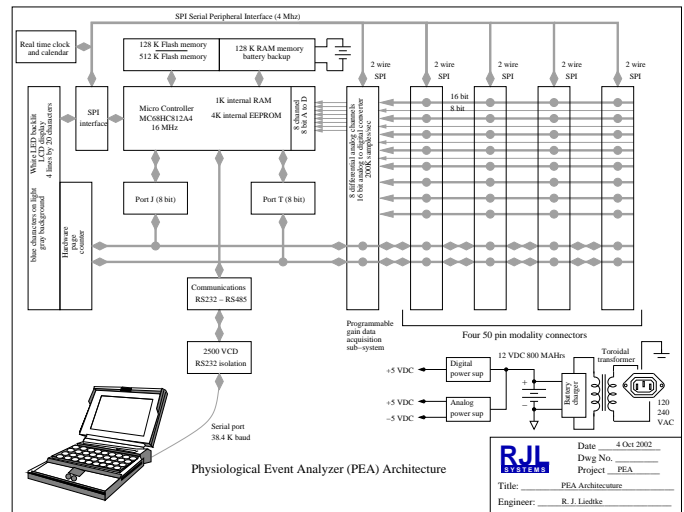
SPI Serial Peripheral Interface (4 Mhz)

Real time clock and calendar

128 K Flash memory
512 K Flash memory

128 K RAM memory battery backup

2 wire SPI

2 wire SPI

2 wire SPI

2 wire SPI

2 wire SPI

White LED backlit LCD display 4 lines by 20 characters

blue characters on light gray background

SPI interface

Micro Controller MC68HC812A4 16 MHz

1K internal RAM
4K internal EEPROM

8 channel 8 bit A to D

8 differential analog channels 16 bit analog to digital converter 200K sample/sec

16 bit
8 bit

Hardware page counter

Port J (8 bit)

Port T (8 bit)

Communications RS232 – RS485

Programmable gain data acquisition sub-system

Four 50 pin modality connectors

2500 VCD RS232 isolation

12 VDC 800 MAHrs

Toroidal transformer

+5 VDC

Digital power sup

+5 VDC

−5 VDC

Analog power sup

Battery charger

120 240 VAC

Serial port 38.4 K baud

Physiological Event Analyzer (PEA) Architecture

RJL SYSTEMS

Date 4 Oct 2002
Dwg No.
Project PEA

Title: PEA Architecture

Engineer: R. J. Liedtke